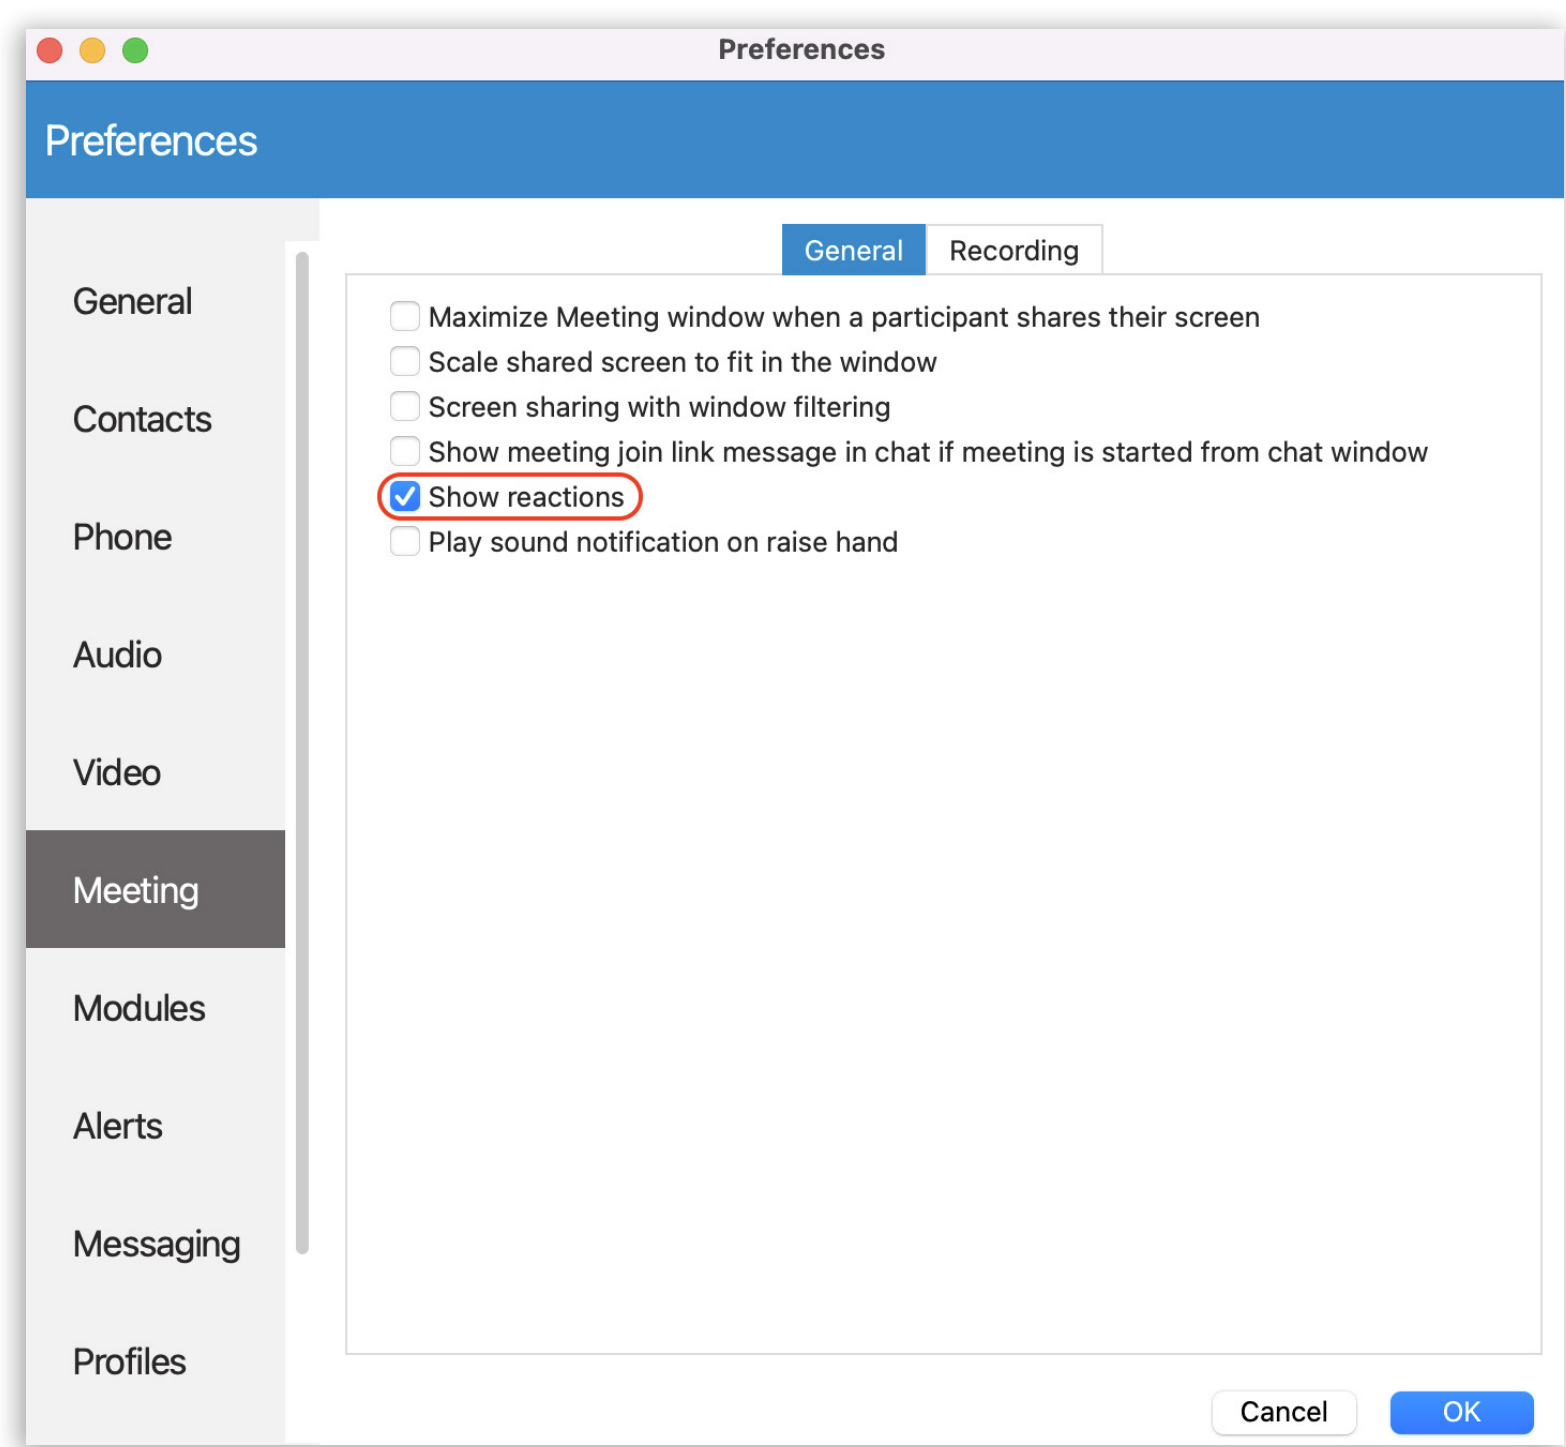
Preferences

Preferences

General
Contacts
Phone
Audio
Video
Meeting
Modules
Alerts
Messaging
Profiles

General | Recording

Maximize Meeting window when a participant shares their screen
Scale shared screen to fit in the window
Screen sharing with window filtering
Show meeting join link message in chat if meeting is started from chat window
Show reactions
Play sound notification on raise hand

Cancel
OK